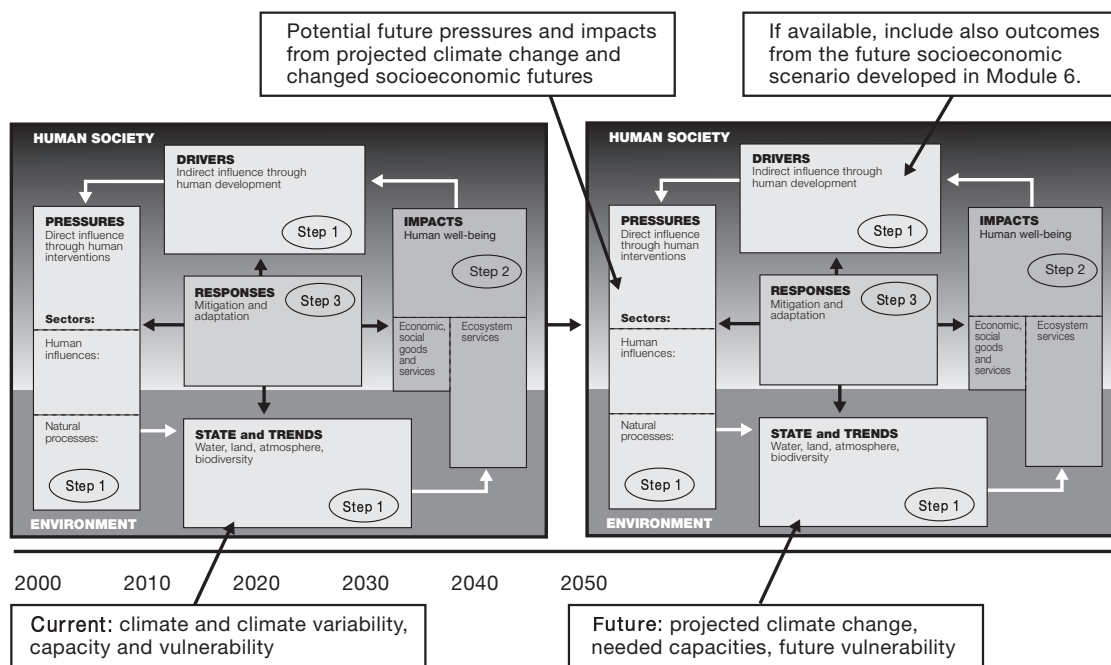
Potential future pressures and impacts from projected climate change and changed socioeconomic futures

If available, include also outcomes from the future socioeconomic scenario developed in Module 6.

HUMAN SOCIETY

DRIVERS
Indirect influence through human development

Step 1

PRESSURES
Direct influence through human interventions

IMPACTS
Human well-being

Step 2

RESPONSES
Mitigation and adaptation

Step 3

Sectors:

Human influences:

Natural processes:

Economic, social goods and services

Ecosystem services

STATE and TRENDS
Water, land, atmosphere, biodiversity

Step 1

Step 1

ENVIRONMENT

HUMAN SOCIETY

DRIVERS
Indirect influence through human development

Step 1

PRESSURES
Direct influence through human interventions

IMPACTS
Human well-being

Step 2

RESPONSES
Mitigation and adaptation

Step 3

Sectors:

Human influences:

Natural processes:

Economic, social goods and services

Ecosystem services

STATE and TRENDS
Water, land, atmosphere, biodiversity

Step 1

Step 1

ENVIRONMENT

2000 2010 2020 2030 2040 2050

Current: climate and climate variability, capacity and vulnerability

Future: projected climate change, needed capacities, future vulnerability